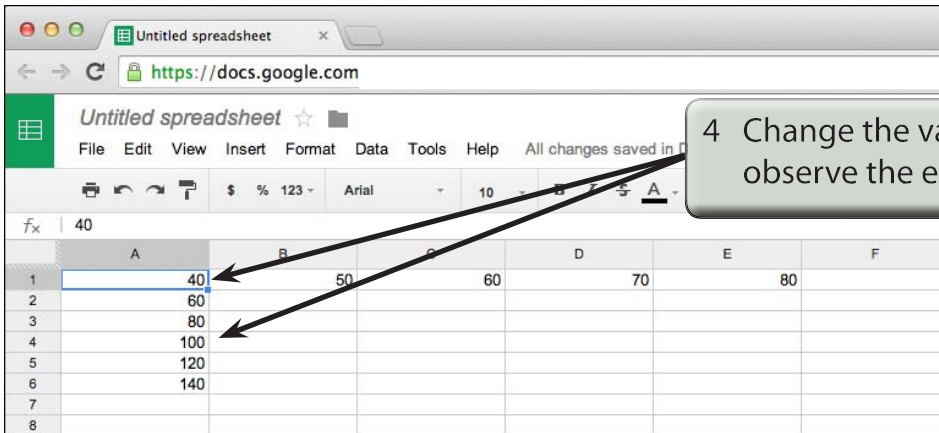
Untitled spreadsheet ×

https://docs.google.com

Untitled spreadsheet

File Edit View Insert Format Data Tools Help All changes saved in D

$ % 123 Arial 10 A

4 Change the va observe the e

$f_x$ 40

| | A | B | C | D | E | F |
|---|---|---|---|---|---|---|
| 1 | 40 | 50 | 60 | 70 | 80 | |
| 2 | 60 | | | | | |
| 3 | 80 | | | | | |
| 4 | 100 | | | | | |
| 5 | 120 | | | | | |
| 6 | 140 | | | | | |
| 7 | | | | | | |
| 8 | | | | | | |